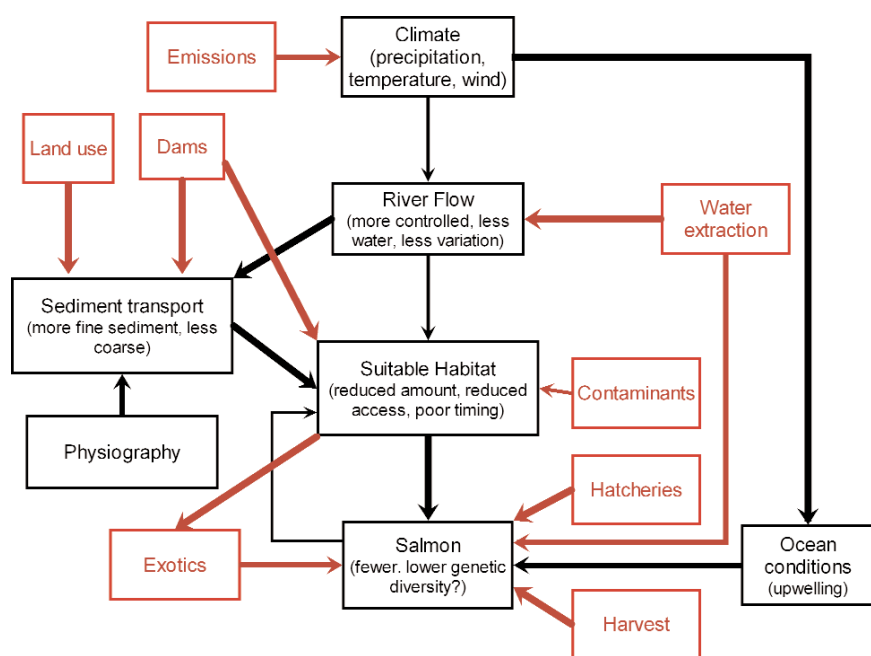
Emissions

Climate (precipitation, temperature, wind)

Land use

Dams

River Flow (more controlled, less water, less variation)

Water extraction

Sediment transport (more fine sediment, less coarse)

Suitable Habitat (reduced amount, reduced access, poor timing)

Contaminants

Physiography

Hatcheries

Exotics

Salmon (fewer. lower genetic diversity?)

Ocean conditions (upwelling)

Harvest